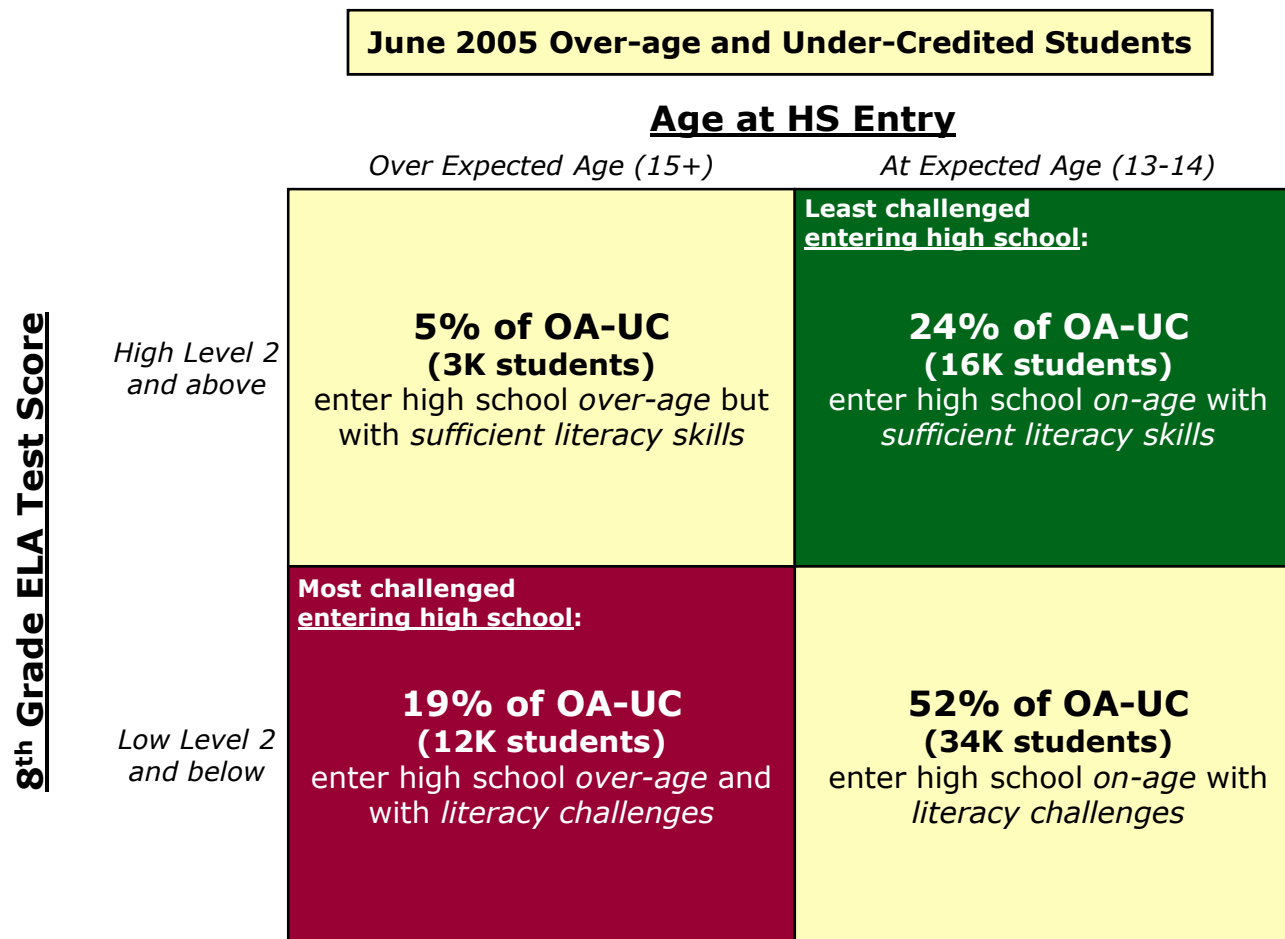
June 2005 Over-age and Under-Credited Students

Age at HS Entry

| | Over Expected Age (15+) | At Expected Age (13-14) |
|---|---|---|
| High Level 2 and above | 5% of OA-UC (3K students) enter high school over-age but with sufficient literacy skills | Least challenged entering high school: 24% of OA-UC (16K students) enter high school on-age with sufficient literacy skills |
| Low Level 2 and below | Most challenged entering high school: 19% of OA-UC (12K students) enter high school over-age and with literacy challenges | 52% of OA-UC (34K students) enter high school on-age with literacy challenges |

8$^{th}$ Grade ELA Test Score